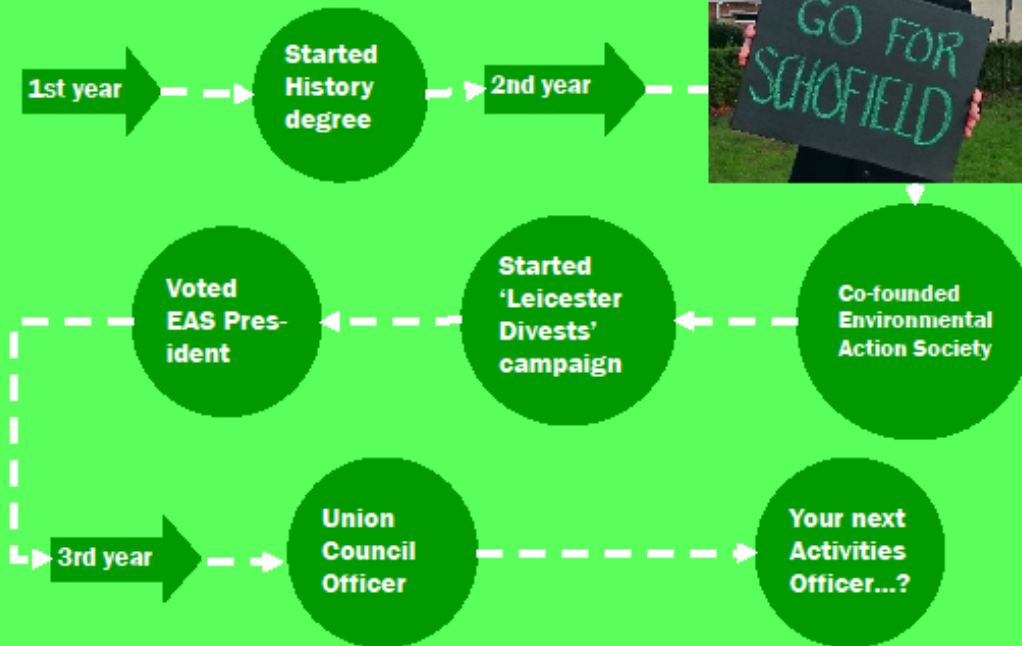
1st year

Started History degree

2nd year

GO FOR SCHOFIELD

Co-founded Environmental Action Society

Started 'Leicester Divests' campaign

Voted EAS President

3rd year

Union Council Officer

Your next Activities Officer...?